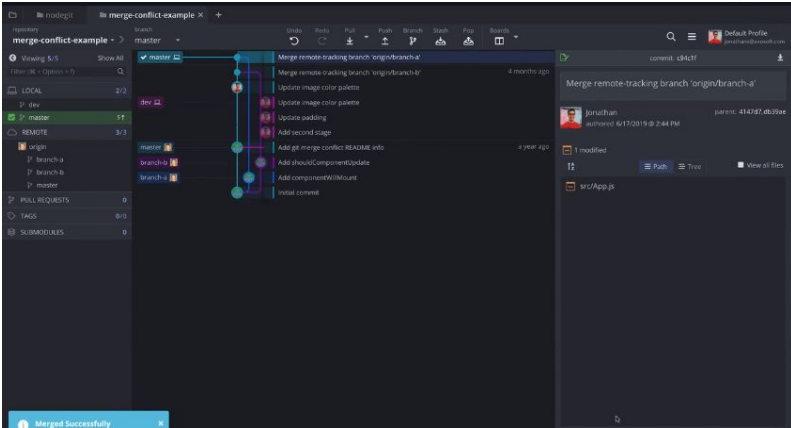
nodegit    merge-conflict-example ×  +

repository
merge-conflict-example
branch
master

Undo  Redo  Pull  Push  Branch  Stash  Pop  Boards

Default Profile
jonathan@gitkraken.com

Viewing 5/5    Show All
Filter (⌘ + Option + f)

LOCAL 2/2
dev
master 5↑
REMOTE 3/3
origin
branch-a
branch-b
master
PULL REQUESTS 0
TAGS 0/0
SUBMODULES 0

master
Merge remote-tracking branch 'origin/branch-a'
Merge remote-tracking branch 'origin/branch-b'    4 months ago
Update image color palette
dev
Update image color palette
Update padding
Add second stage
master
Add git merge conflict README info    a year ago
branch-b
Add shouldComponentUpdate
branch-a
Add componentWillMount
Initial commit

commit: c84c1f

Merge remote-tracking branch 'origin/branch-a'

jonathan    parent: 4147d7, db39ae
authored 6/17/2019 @ 2:44 PM

1 modified

Path  Tree    View all files

src/App.js

Merged Successfully